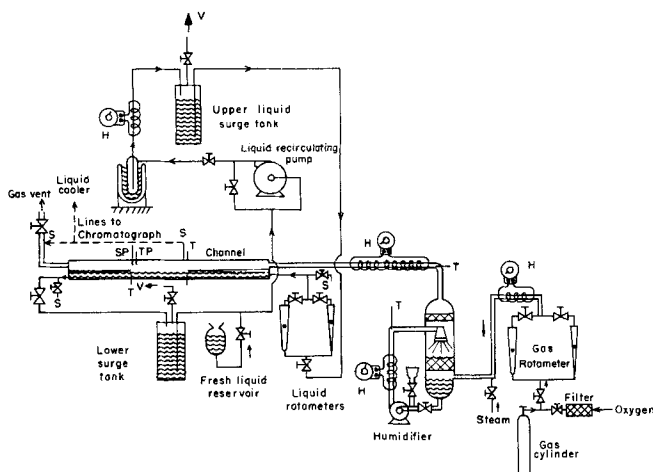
V

Upper liquid surge tank

H

Liquid cooler

Liquid recirculating pump

Gas vent

S

Lines to Chromatograph

S

SP

TP

T

Channel

H

T

S

S

T

V

S

H

T

Lower surge tank

Fresh liquid reservoir

Liquid rotometers

H

Gas Rotometer

H

Humidifier

Steam

Filter

Oxygen

Gas cylinder